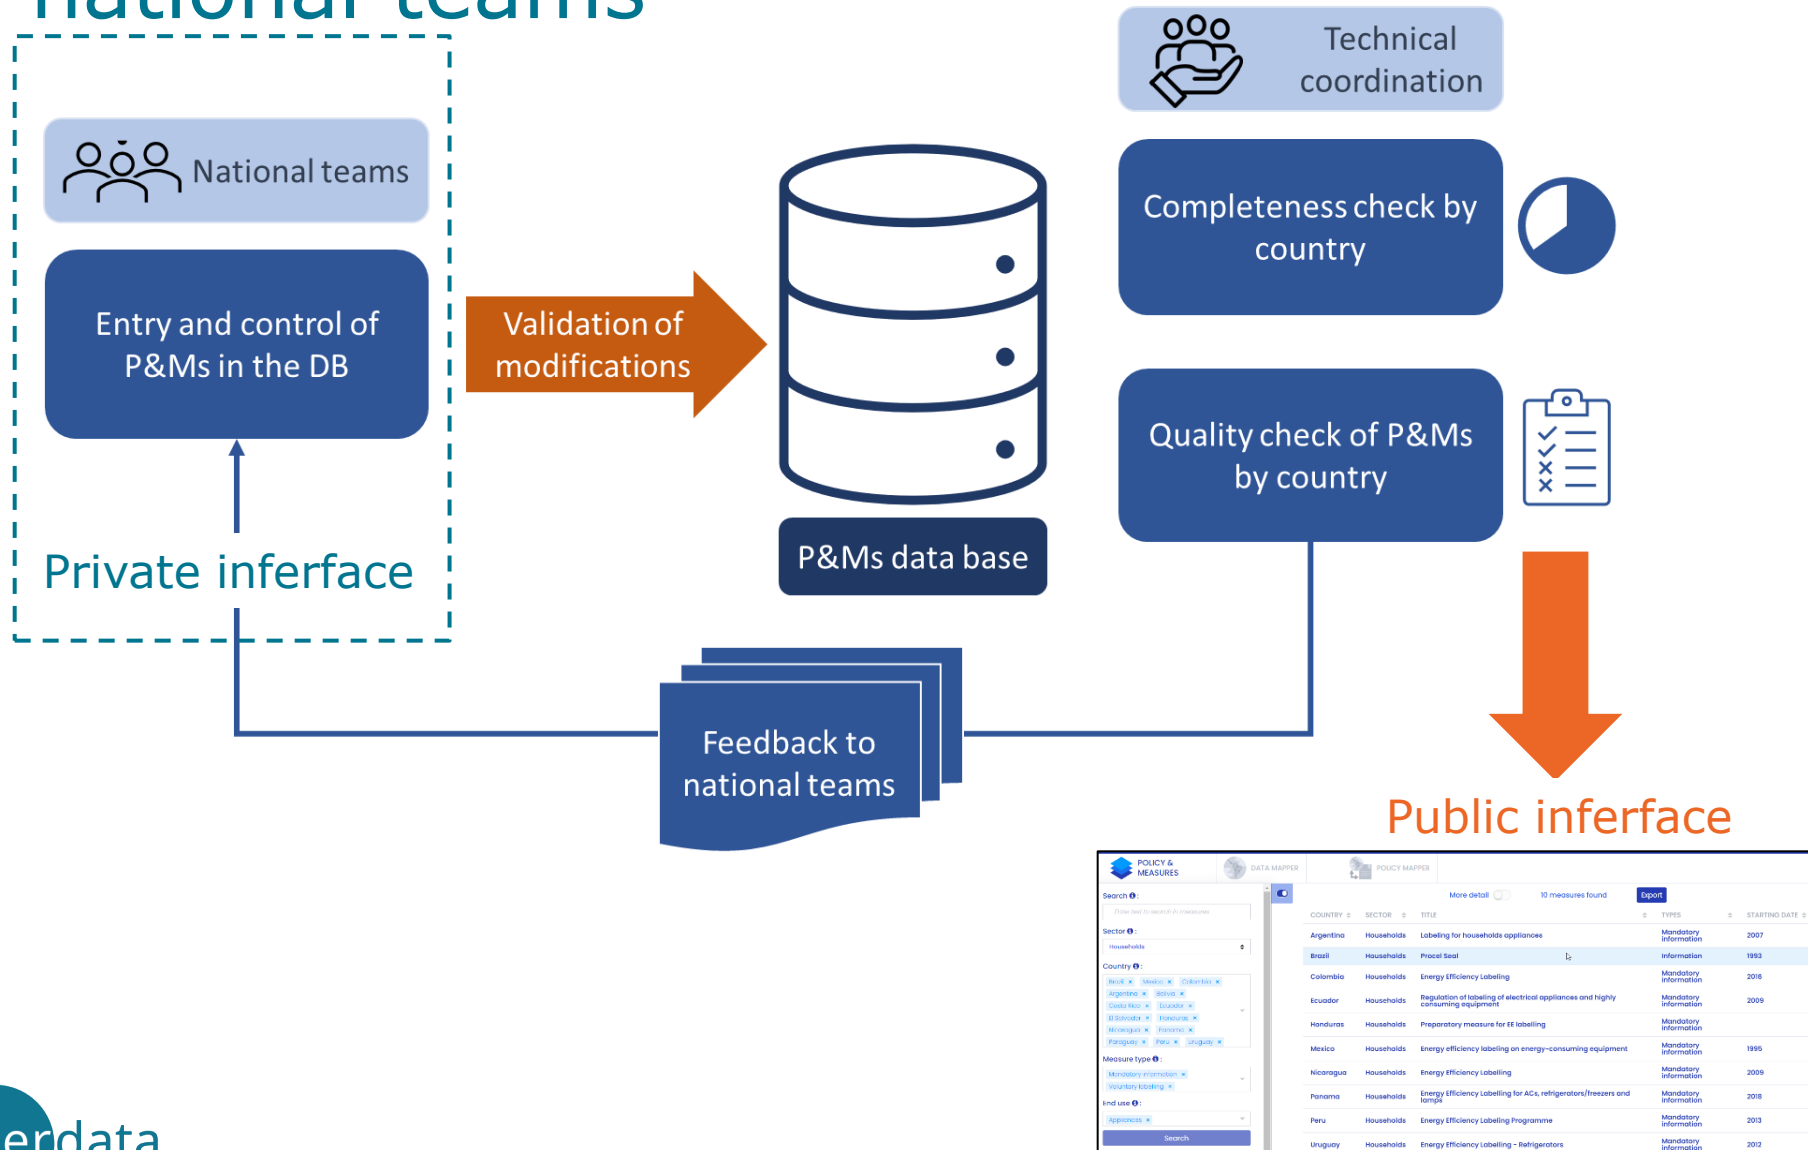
national teams

National teams

Entry and control of P&Ms in the DB

Private inferface

Validation of modifications

P&Ms data base

Technical coordination

Completeness check by country

Quality check of P&Ms by country

Feedback to national teams

Public inferface

POLICY & MEASURES DATA MAPPER POLICY MAPPER

Search
Sector
Households
Country
Measure type
End use
Search

More detail 10 measures found Export

| COUNTRY | SECTOR | TITLE | TYPES | STARTING DATE |
|---|---|---|---|---|
| Argentina | Households | Labeling for households appliances | Mandatory information | 2007 |
| Brasil | Households | Procel Seal | Information | 1993 |
| Colombia | Households | Energy Efficiency Labeling | Mandatory information | 2016 |
| Ecuador | Households | Regulation of labeling of electrical appliances and highly consuming equipment | Mandatory information | 2009 |
| Honduras | Households | Preparatory measure for EE labelling | Mandatory information | |
| Mexico | Households | Energy efficiency labeling on energy-consuming equipment | Mandatory information | 1995 |
| Nicaragua | Households | Energy Efficiency Labelling | Mandatory information | 2009 |
| Panama | Households | Energy Efficiency Labelling for ACs, refrigerators/freezers and lamps | Mandatory information | 2018 |
| Peru | Households | Energy Efficiency Labeling Programme | Mandatory information | 2013 |
| Uruguay | Households | Energy Efficiency Labelling - Refrigerators | Mandatory information | 2012 |

erdata